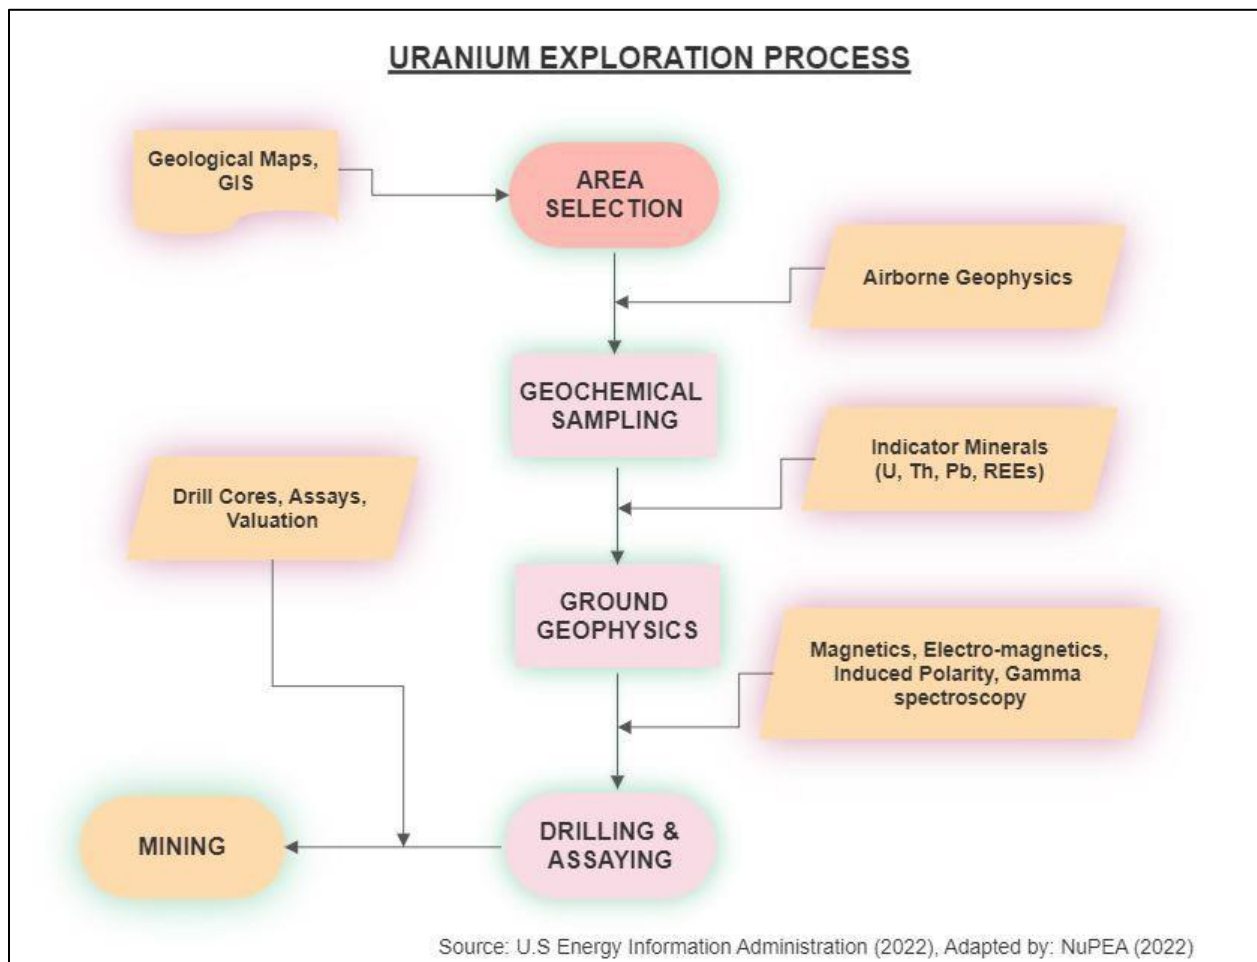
URANIUM EXPLORATION PROCESS

Geological Maps, GIS

AREA SELECTION

Airborne Geophysics

GEOCHEMICAL SAMPLING

Indicator Minerals (U, Th, Pb, REEs)

Drill Cores, Assays, Valuation

GROUND GEOPHYSICS

Magnetics, Electro-magnetics, Induced Polarity, Gamma spectroscopy

MINING

DRILLING & ASSAYING

Source: U.S Energy Information Administration (2022), Adapted by: NuPEA (2022)